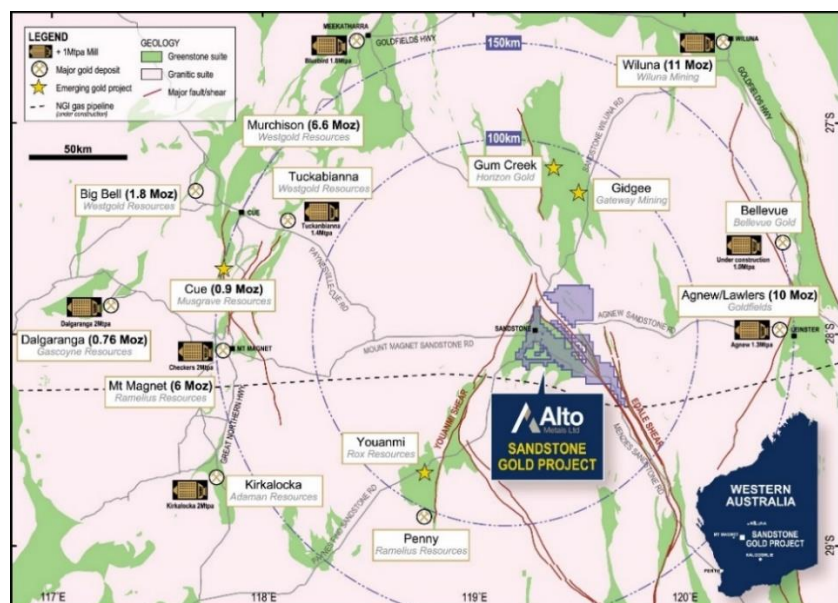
LEGEND
+ 1Mtpa Mill
Major gold deposit
Emerging gold project
NGI gas pipeline (under construction)
GEOLOGY
Greenstone suite
Granitic suite
Major fault/shear

MEEKATHARRA
GOLDFIELDS HWY
Bluebird 1.0Mtpa
150km
Wiluna (11 Moz)
Wiluna Mining
WILUNA
GOLDFIELDS HWY
27°S

50km
Murchison (6.6 Moz)
Westgold Resources
100km
Gum Creek
Horizon Gold
SANDSTONE WILUNA RD
Gidgee
Gateway Mining

Big Bell (1.8 Moz)
Westgold Resources
Tuckabianna
Westgold Resources
CUE
Tuckabianna 1.4Mtpa
Bellevue
Bellevue Gold
Under construction 1.0Mtpa

Cue (0.9 Moz)
Musgrave Resources
PAYNESVILLE CUE RD
Agnew/Lawlers (10 Moz)
Goldfields
Dalgaranga 2Mtpa
SANDSTONE
AGNEW SANDSTONE RD
LEINSTER
Agnew 1.3Mtpa
28°S
Dalgaranga (0.76 Moz)
Gascoyne Resources
Checkers 2Mtpa
MT MAGNET
MOUNT MAGNET SANDSTONE RD

Mt Magnet (6 Moz)
Ramelius Resources
Alto
Metals Ltd
SANDSTONE GOLD PROJECT
EDALE SHEAR
YOUANMI SHEAR
MENZIES SANDSTONE RD
GREAT NORTHERN HWY
Youanmi
Rox Resources
WESTERN AUSTRALIA
Kirkalocka
Adaman Resources
Kirkalocka 2Mtpa
PAYNESVILLE SANDSTONE RD
WILUNA
MT MAGNET
SANDSTONE GOLD PROJECT
KALGOORLIE
PERTH
Penny
Ramelius Resources
29°S
117°E
118°E
119°E
120°E